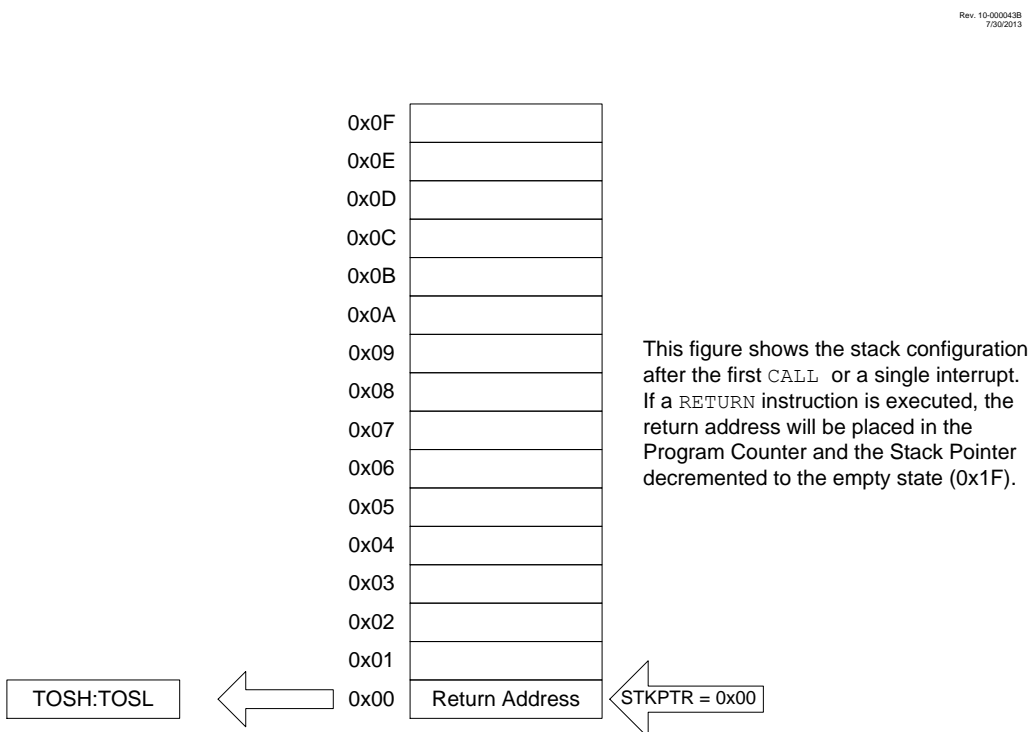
Rev. 10-000043B
7/30/2013

0x0F
0x0E
0x0D
0x0C
0x0B
0x0A
0x09
0x08
0x07
0x06
0x05
0x04
0x03
0x02
0x01
0x00

This figure shows the stack configuration after the first CALL or a single interrupt. If a RETURN instruction is executed, the return address will be placed in the Program Counter and the Stack Pointer decremented to the empty state (0x1F).

TOSH:TOSL

Return Address

STKPTR = 0x00